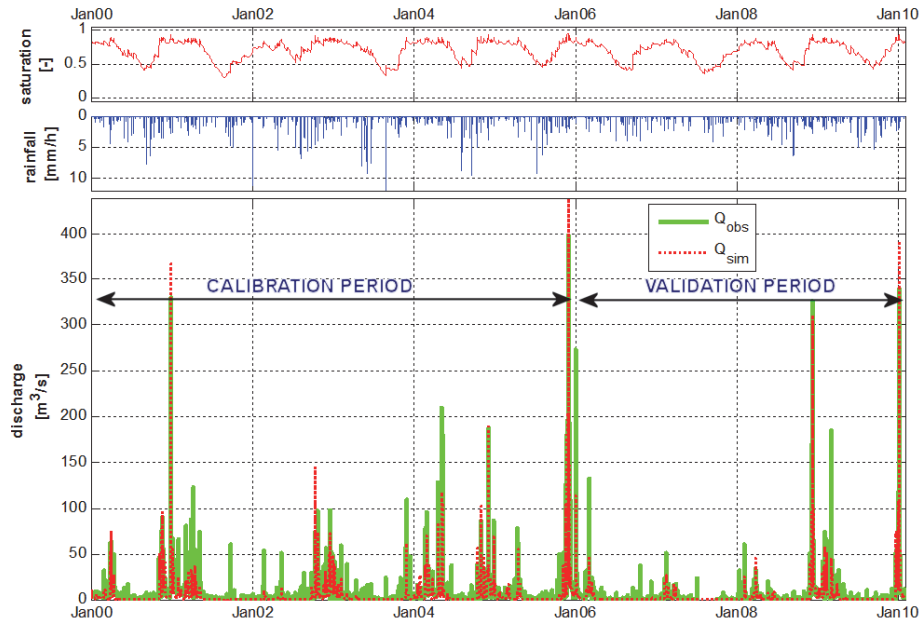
Jan00 Jan02 Jan04 Jan06 Jan08 Jan10

saturation [-]
1
0.5
0

rainfall [mm/h]
0
5
10

$Q_{obs}$
$Q_{sim}$

CALIBRATION PERIOD
VALIDATION PERIOD

discharge [$m^3/s$]
400
350
300
250
200
150
100
50
0

Jan00 Jan02 Jan04 Jan06 Jan08 Jan10